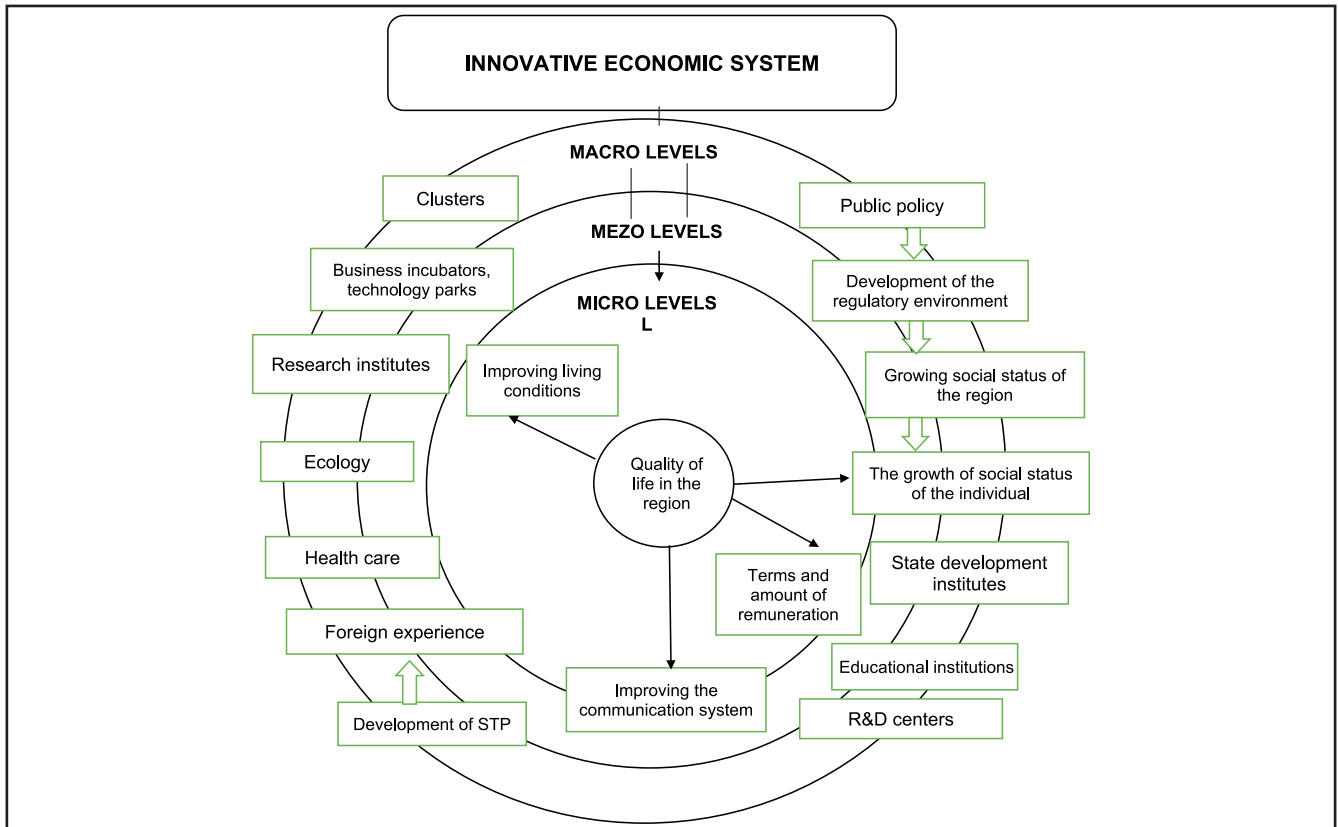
INNOVATIVE ECONOMIC SYSTEM

MACRO LEVELS

MEZO LEVELS

MICRO LEVELS
L

Clusters

Business incubators, technology parks

Research institutes

Ecology

Health care

Foreign experience

Development of STP

Public policy

Development of the regulatory environment

Growing social status of the region

The growth of social status of the individual

State development institutes

Educational institutions

R&D centers

Improving living conditions

Quality of life in the region

Terms and amount of remuneration

Improving the communication system